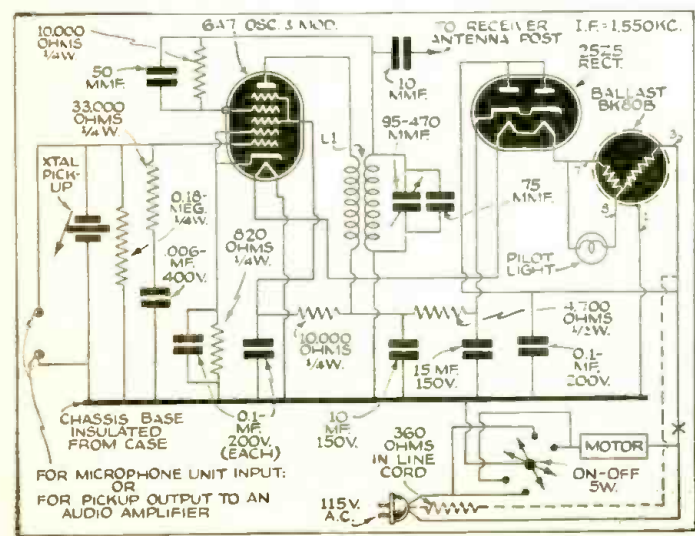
10,000 OHMS 1/4W.

50 MMF.

6A7 OSC. & MOD.

TO RECEIVER ANTENNA POST

10 MMF.

I.F.=1,550KC.

25Z5 RECT.

BALLAST BK80B

33,000 OHMS 1/4 W.

XTAL PICK-UP

0.18-MEG. 1/4W.

.006-MF. 400V.

L1

95-470 MMF.

75 MMF.

7

3

8

PILOT LIGHT

820 OHMS 1/4W.

10,000 OHMS 1/4W.

4,700 OHMS 1/2W.

15 MF. 150V.

0.1-MF. 200V.

0.1-MF. 200V. (EACH)

10 MF. 150V.

CHASSIS BASE INSULATED FROM CASE

360 OHMS IN LINE CORD

MOTOR

ON-OFF SW.

FOR MICROPHONE UNIT INPUT: OR FOR PICKUP OUTPUT TO AN AUDIO AMPLIFIER

115 V. A.C.